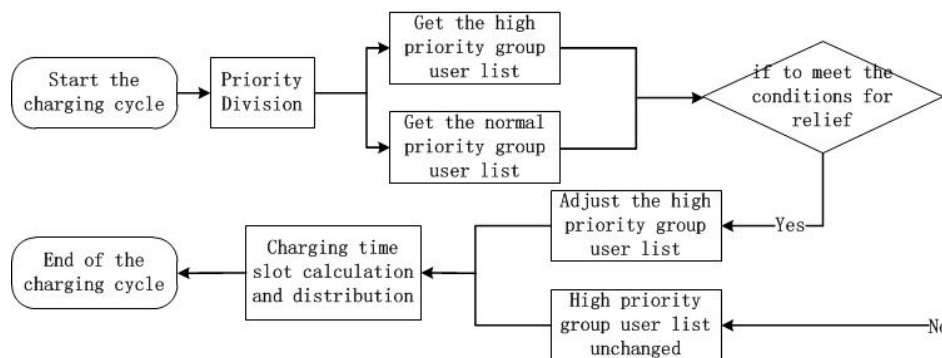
Start the charging cycle

Priority Division

Get the high priority group user list

Get the normal priority group user list

if to meet the conditions for relief

Yes

Adjust the high priority group user list

No

High priority group user list unchanged

Charging time slot calculation and distribution

End of the charging cycle